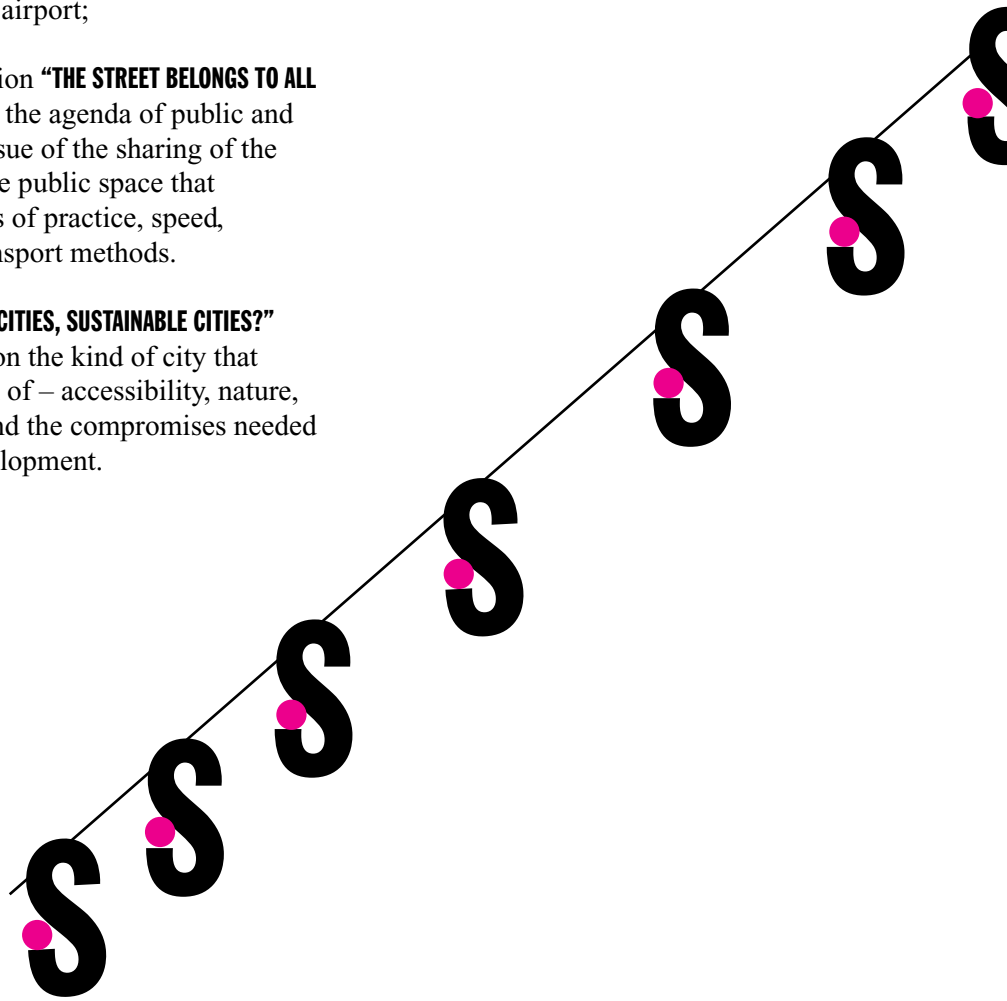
airport;

ion "THE STREET BELONGS TO ALL the agenda of public and sue of the sharing of the e public space that s of practice, speed, nsport methods.

CITIES, SUSTAINABLE CITIES?" on the kind of city that of – accessibility, nature, nd the compromises needed lopment.

S S S S S S S S